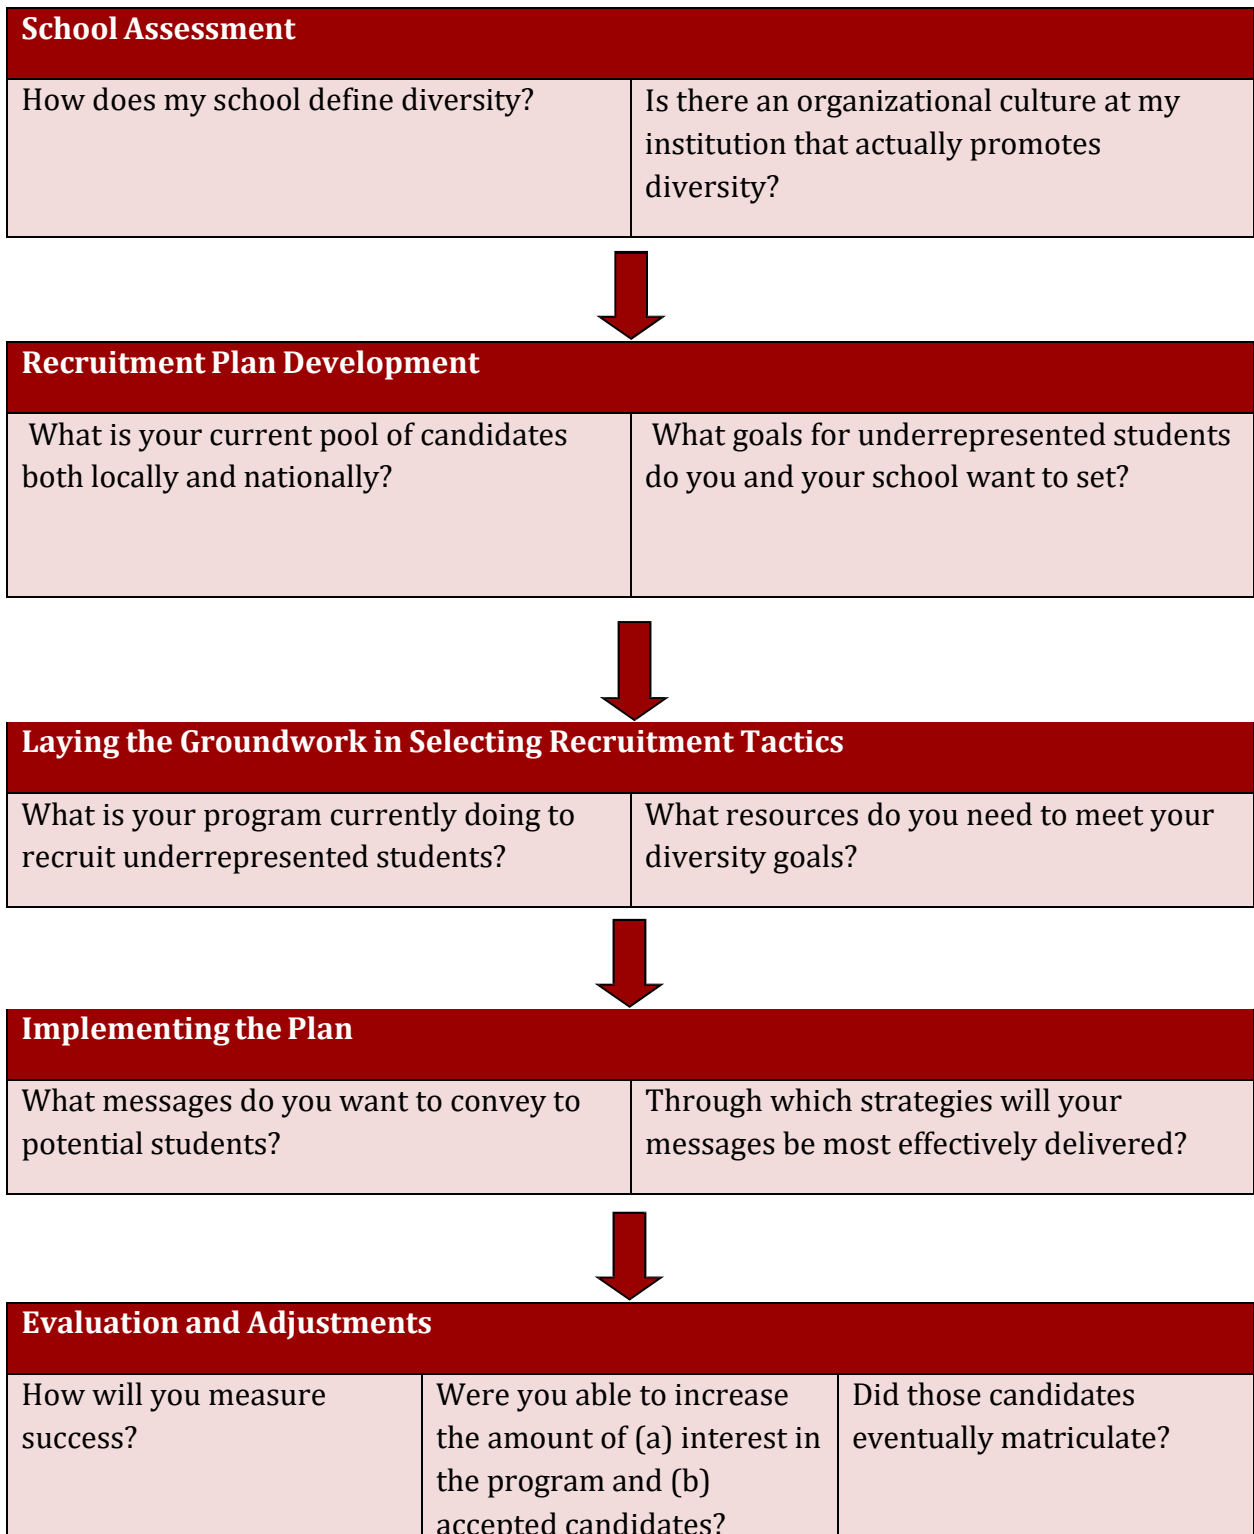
| School Assessment | |
|---|---|
| How does my school define diversity? | Is there an organizational culture at my institution that actually promotes diversity? |

| Recruitment Plan Development | |
|---|---|
| What is your current pool of candidates both locally and nationally? | What goals for underrepresented students do you and your school want to set? |

| Laying the Groundwork in Selecting Recruitment Tactics | |
|---|---|
| What is your program currently doing to recruit underrepresented students? | What resources do you need to meet your diversity goals? |

| Implementing the Plan | |
|---|---|
| What messages do you want to convey to potential students? | Through which strategies will your messages be most effectively delivered? |

| Evaluation and Adjustments | | |
|---|---|---|
| How will you measure success? | Were you able to increase the amount of (a) interest in the program and (b) accepted candidates? | Did those candidates eventually matriculate? |